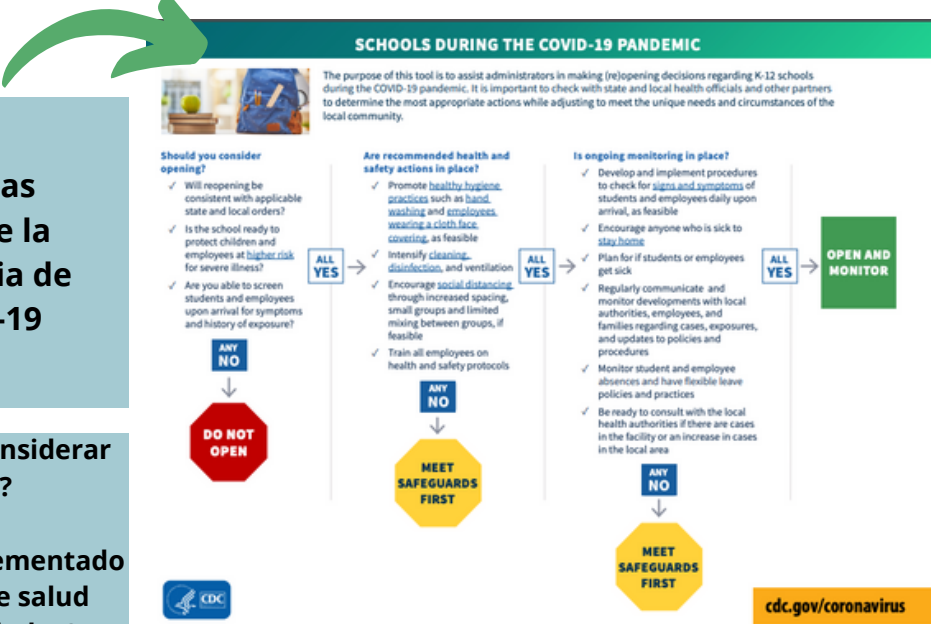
as
e la
ia de
-19

nsiderar
?

ementado
e salud

SCHOOLS DURING THE COVID-19 PANDEMIC

The purpose of this tool is to assist administrators in making (re)opening decisions regarding K-12 schools during the COVID-19 pandemic. It is important to check with state and local health officials and other partners to determine the most appropriate actions while adjusting to meet the unique needs and circumstances of the local community.

Should you consider opening?

✓ Will reopening be consistent with applicable state and local orders?

✓ Is the school ready to protect children and employees at higher risk for severe illness?

✓ Are you able to screen students and employees upon arrival for symptoms and history of exposure?

ANY NO

DO NOT OPEN

ALL YES

Are recommended health and safety actions in place?

✓ Promote healthy hygiene practices such as hand washing and employees wearing a cloth face covering, as feasible

✓ Intensify cleaning, disinfection, and ventilation

✓ Encourage social distancing through increased spacing, small groups and limited mixing between groups, if feasible

✓ Train all employees on health and safety protocols

ANY NO

MEET SAFEGUARDS FIRST

ALL YES

Is ongoing monitoring in place?

✓ Develop and implement procedures to check for signs and symptoms of students and employees daily upon arrival, as feasible

✓ Encourage anyone who is sick to stay home

✓ Plan for if students or employees get sick

✓ Regularly communicate and monitor developments with local authorities, employees, and families regarding cases, exposures, and updates to policies and procedures

✓ Monitor student and employee absences and have flexible leave policies and practices

✓ Be ready to consult with the local health authorities if there are cases in the facility or an increase in cases in the local area

ANY NO

MEET SAFEGUARDS FIRST

ALL YES

OPEN AND MONITOR

CDC

cdc.gov/coronavirus